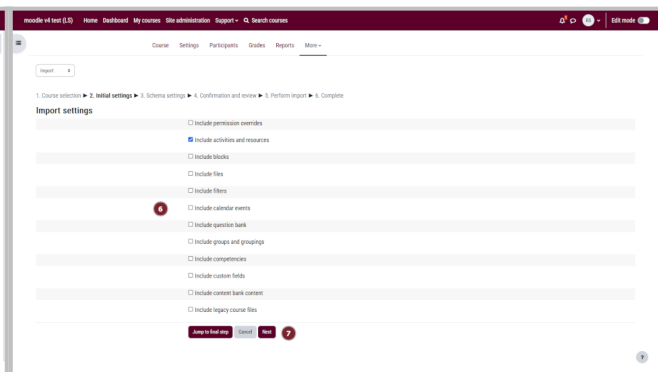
moodle v4 test (LS) Home Dashboard My courses Site administration Support Search courses

Edit mode

Course Settings Participants Grades Reports More

Import

1. Course selection ► 2. Initial settings ► 3. Schema settings ► 4. Confirmation and review ► 5. Perform import ► 6. Complete

Import settings

Include permission overrides

Include activities and resources

Include blocks

Include files

Include filters

6

Include calendar events

Include question bank

Include groups and groupings

Include competencies

Include custom fields

Include content bank content

Include legacy course files

Jump to final step Cancel Next 7

?